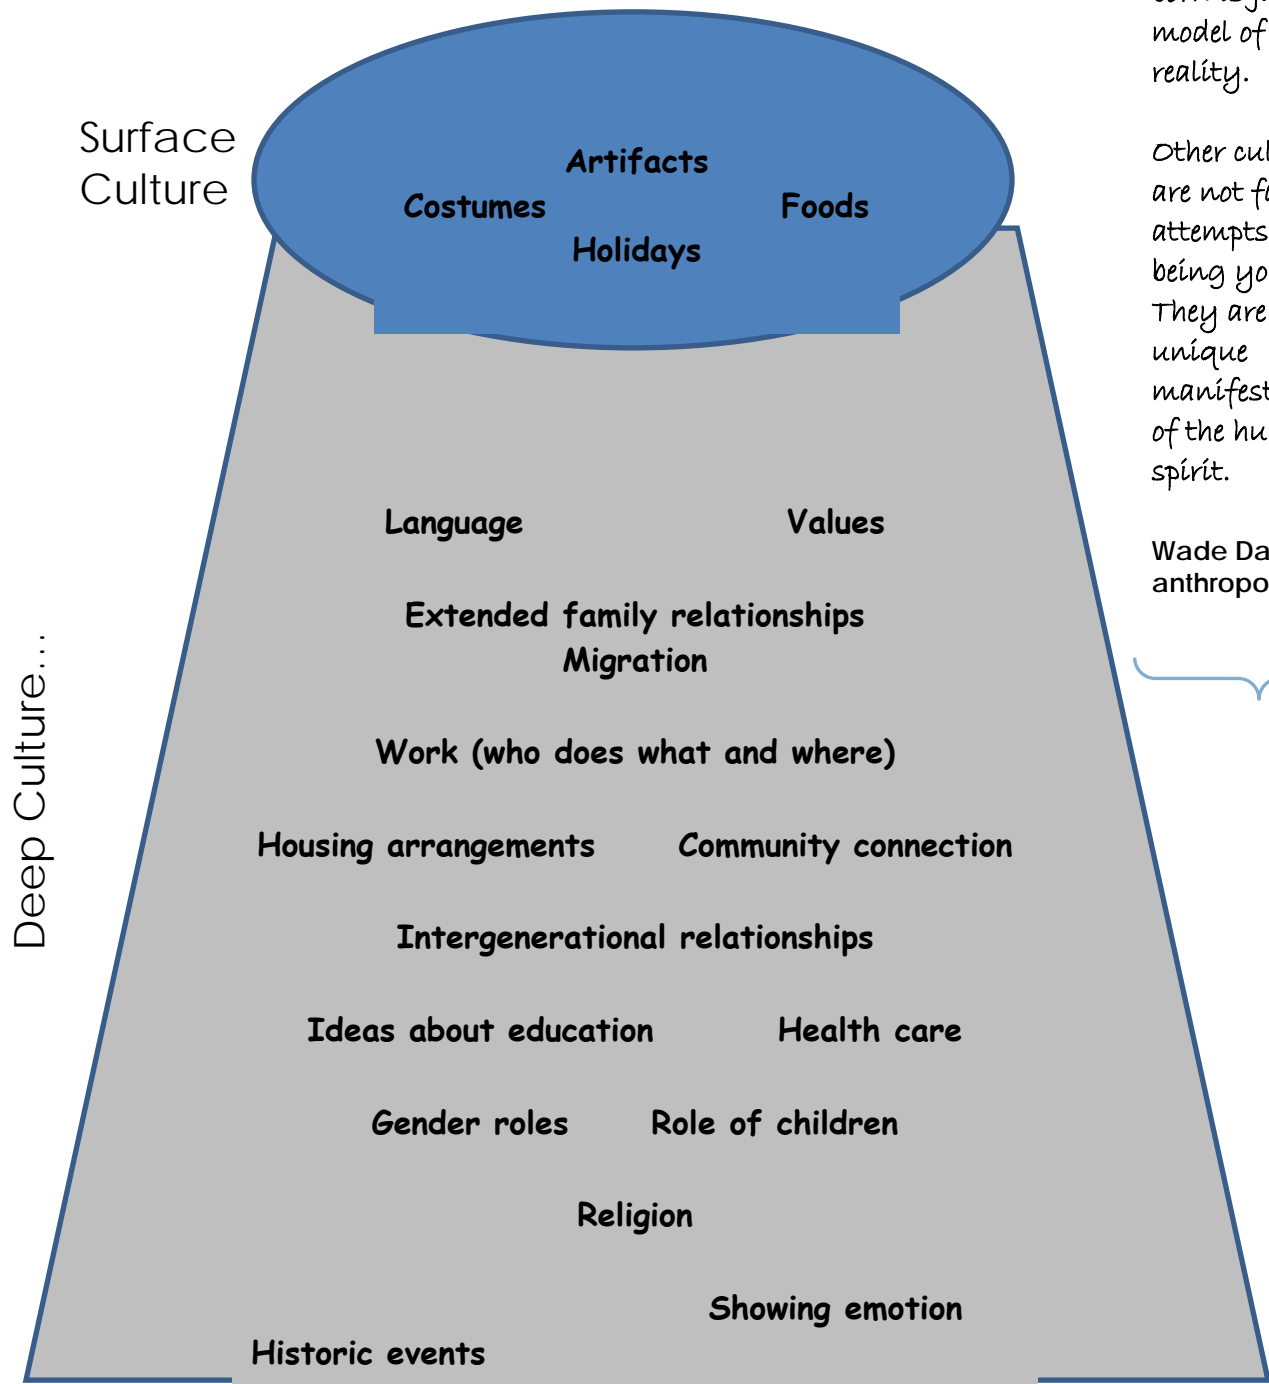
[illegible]
model of
reality.

Other cul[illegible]
are not f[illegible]
attempts
being yo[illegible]
They are
unique
manifest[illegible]
of the hu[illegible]
spirit.

Wade Da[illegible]
anthropo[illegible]

Surface Culture

Artifacts
Costumes
Foods
Holidays

Deep Culture…

Language
Values
Extended family relationships
Migration
Work (who does what and where)
Housing arrangements
Community connection
Intergenerational relationships
Ideas about education
Health care
Gender roles
Role of children
Religion
Showing emotion
Historic events